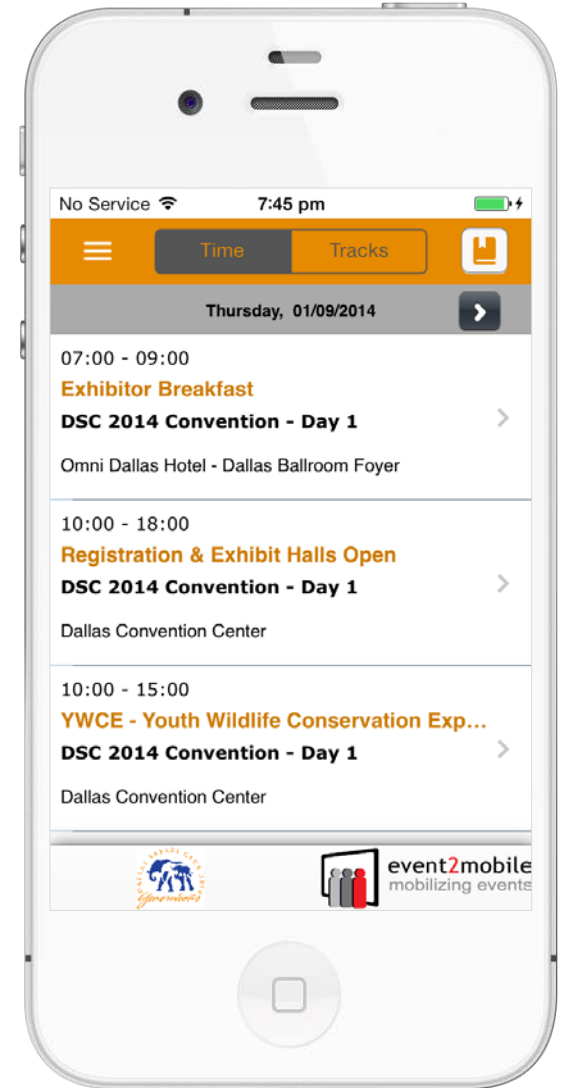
No Service 7:45 pm

Time Tracks

Thursday, 01/09/2014

07:00 - 09:00
Exhibitor Breakfast
DSC 2014 Convention - Day 1

Omni Dallas Hotel - Dallas Ballroom Foyer

10:00 - 18:00
Registration & Exhibit Halls Open
DSC 2014 Convention - Day 1

Dallas Convention Center

10:00 - 15:00
YWCE - Youth Wildlife Conservation Exp...
DSC 2014 Convention - Day 1

Dallas Convention Center

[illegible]

event2mobile
mobilizing events